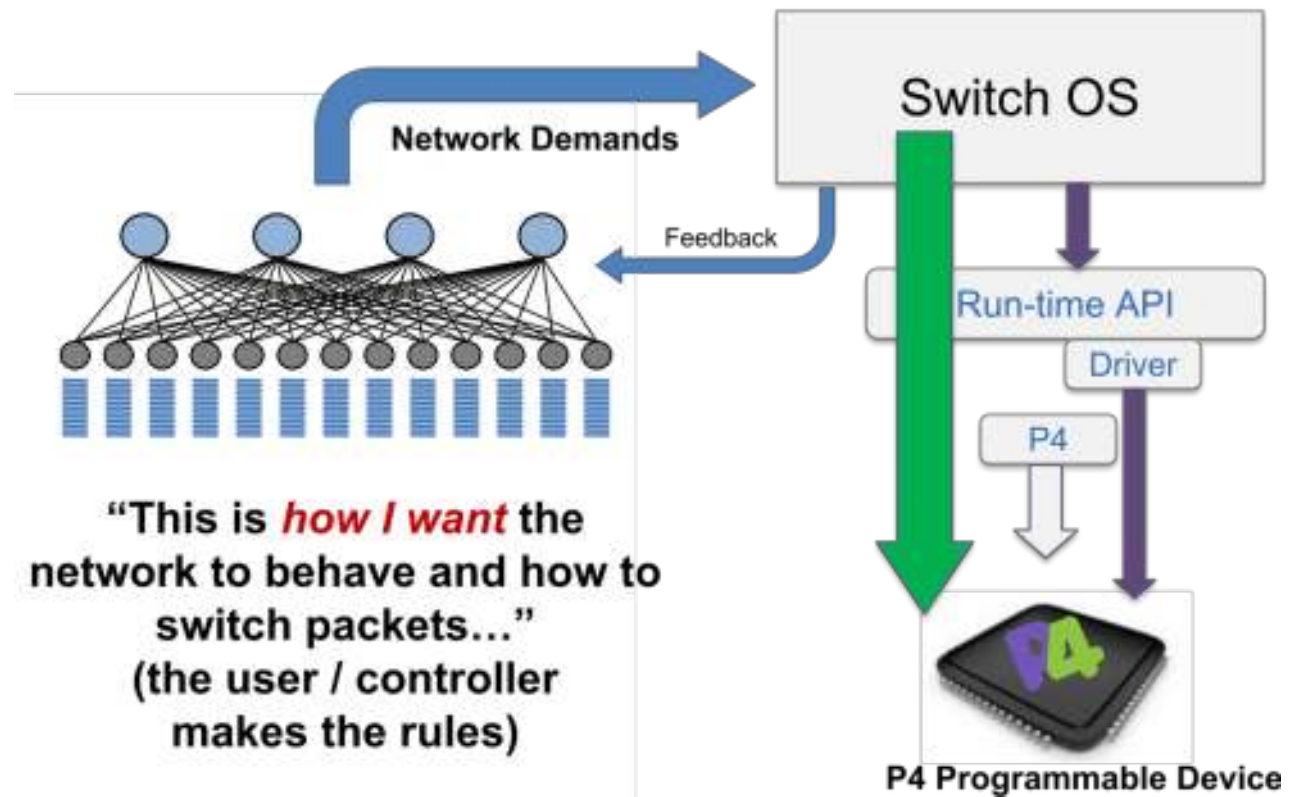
Switch OS

Network Demands

Feedback

Run-time API

Driver

P4

P4

“This is *how I want* the network to behave and how to switch packets…” (the user / controller makes the rules)

P4 Programmable Device